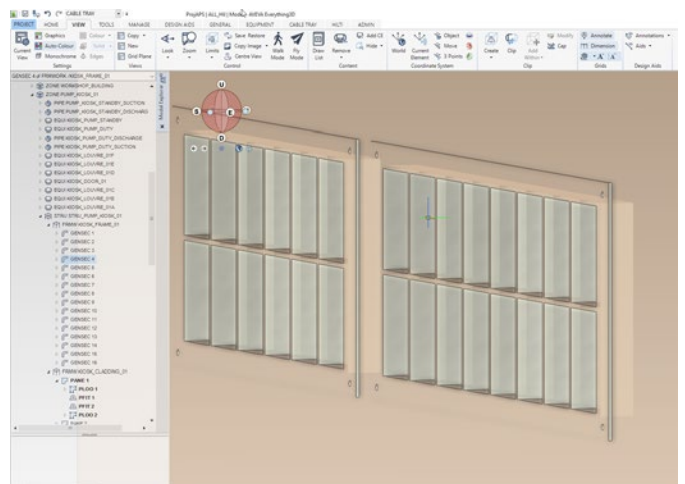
CABLE TRAY
Proj(APS) ALL_HV) Model) AVEVA Everything3D
PROJECT HOME VIEW TOOLS MANAGE DESIGN AIDS GENERAL EQUIPMENT CABLE TRAY HVLT ADMIN
Graphics Colour Copy Current View Auto Colour Solid New Monochrome Edges Grid Plane Settings Views
Look Zoom Limits Save Restore Copy Image Centre View Walk Mode Fly Mode Control
Draw List Remove Add CE Hide Content
World Current Element Object Move 3 Points Coordinate System
Create Clip Add Within Modify Cap Clip
Annotate Dimension Grids Annotations Aids Design Aids
GENSEC 4 of FRMWORK_KIOSK_FRAME_01
ZONE WORKSHOP_BUILDING
ZONE PUMP_KIOSK_01
PIPE PUMP_KIOSK_STANDBY_SUCTION
PIPE PUMP_KIOSK_STANDBY_DISCHARGE
EQUI KIOSK_PUMP_STANDBY
EQUI KIOSK_PUMP_DUTY
PIPE KIOSK_PUMP_DUTY_DISCHARGE
PIPE KIOSK_PUMP_DUTY_SUCTION
EQUI KIOSK_LOUVRE_01F
EQUI KIOSK_LOUVRE_01E
EQUI KIOSK_LOUVRE_01D
EQUI KIOSK_DOOR_01
EQUI KIOSK_LOUVRE_01C
EQUI KIOSK_LOUVRE_01B
EQUI KIOSK_LOUVRE_01A
STRU STRU_PUMP_KIOSK_01
FRMW KIOSK_FRAME_01
GENSEC 1
GENSEC 3
GENSEC 2
GENSEC 4
GENSEC 5
GENSEC 6
GENSEC 7
GENSEC 8
GENSEC 9
GENSEC 10
GENSEC 11
GENSEC 12
GENSEC 13
GENSEC 14
GENSEC 15
GENSEC 16
FRMW KIOSK_CLADDING_01
PANE 1
PLOO 1
PFIT 1
PFIT 2
PLOO 2
PANE 1
Model Explorer
U
B
E
D